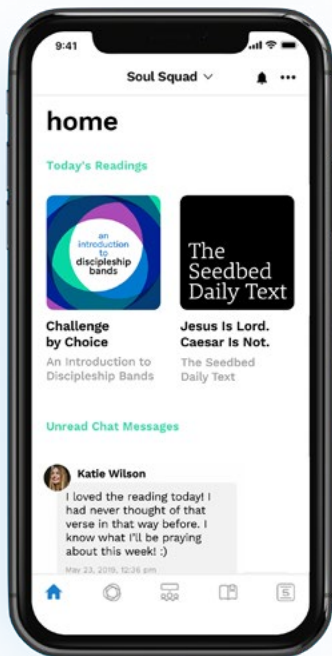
9:41

Soul Squad

home

Today's Readings

an introduction to discipleship bands

Challenge by Choice

An Introduction to Discipleship Bands

The Seedbed Daily Text

Jesus Is Lord. Caesar Is Not.

The Seedbed Daily Text

Unread Chat Messages

Katie Wilson

I loved the reading today! I had never thought of that verse in that way before. I know what I'll be praying about this week! :)

May 23, 2019, 12:36 pm